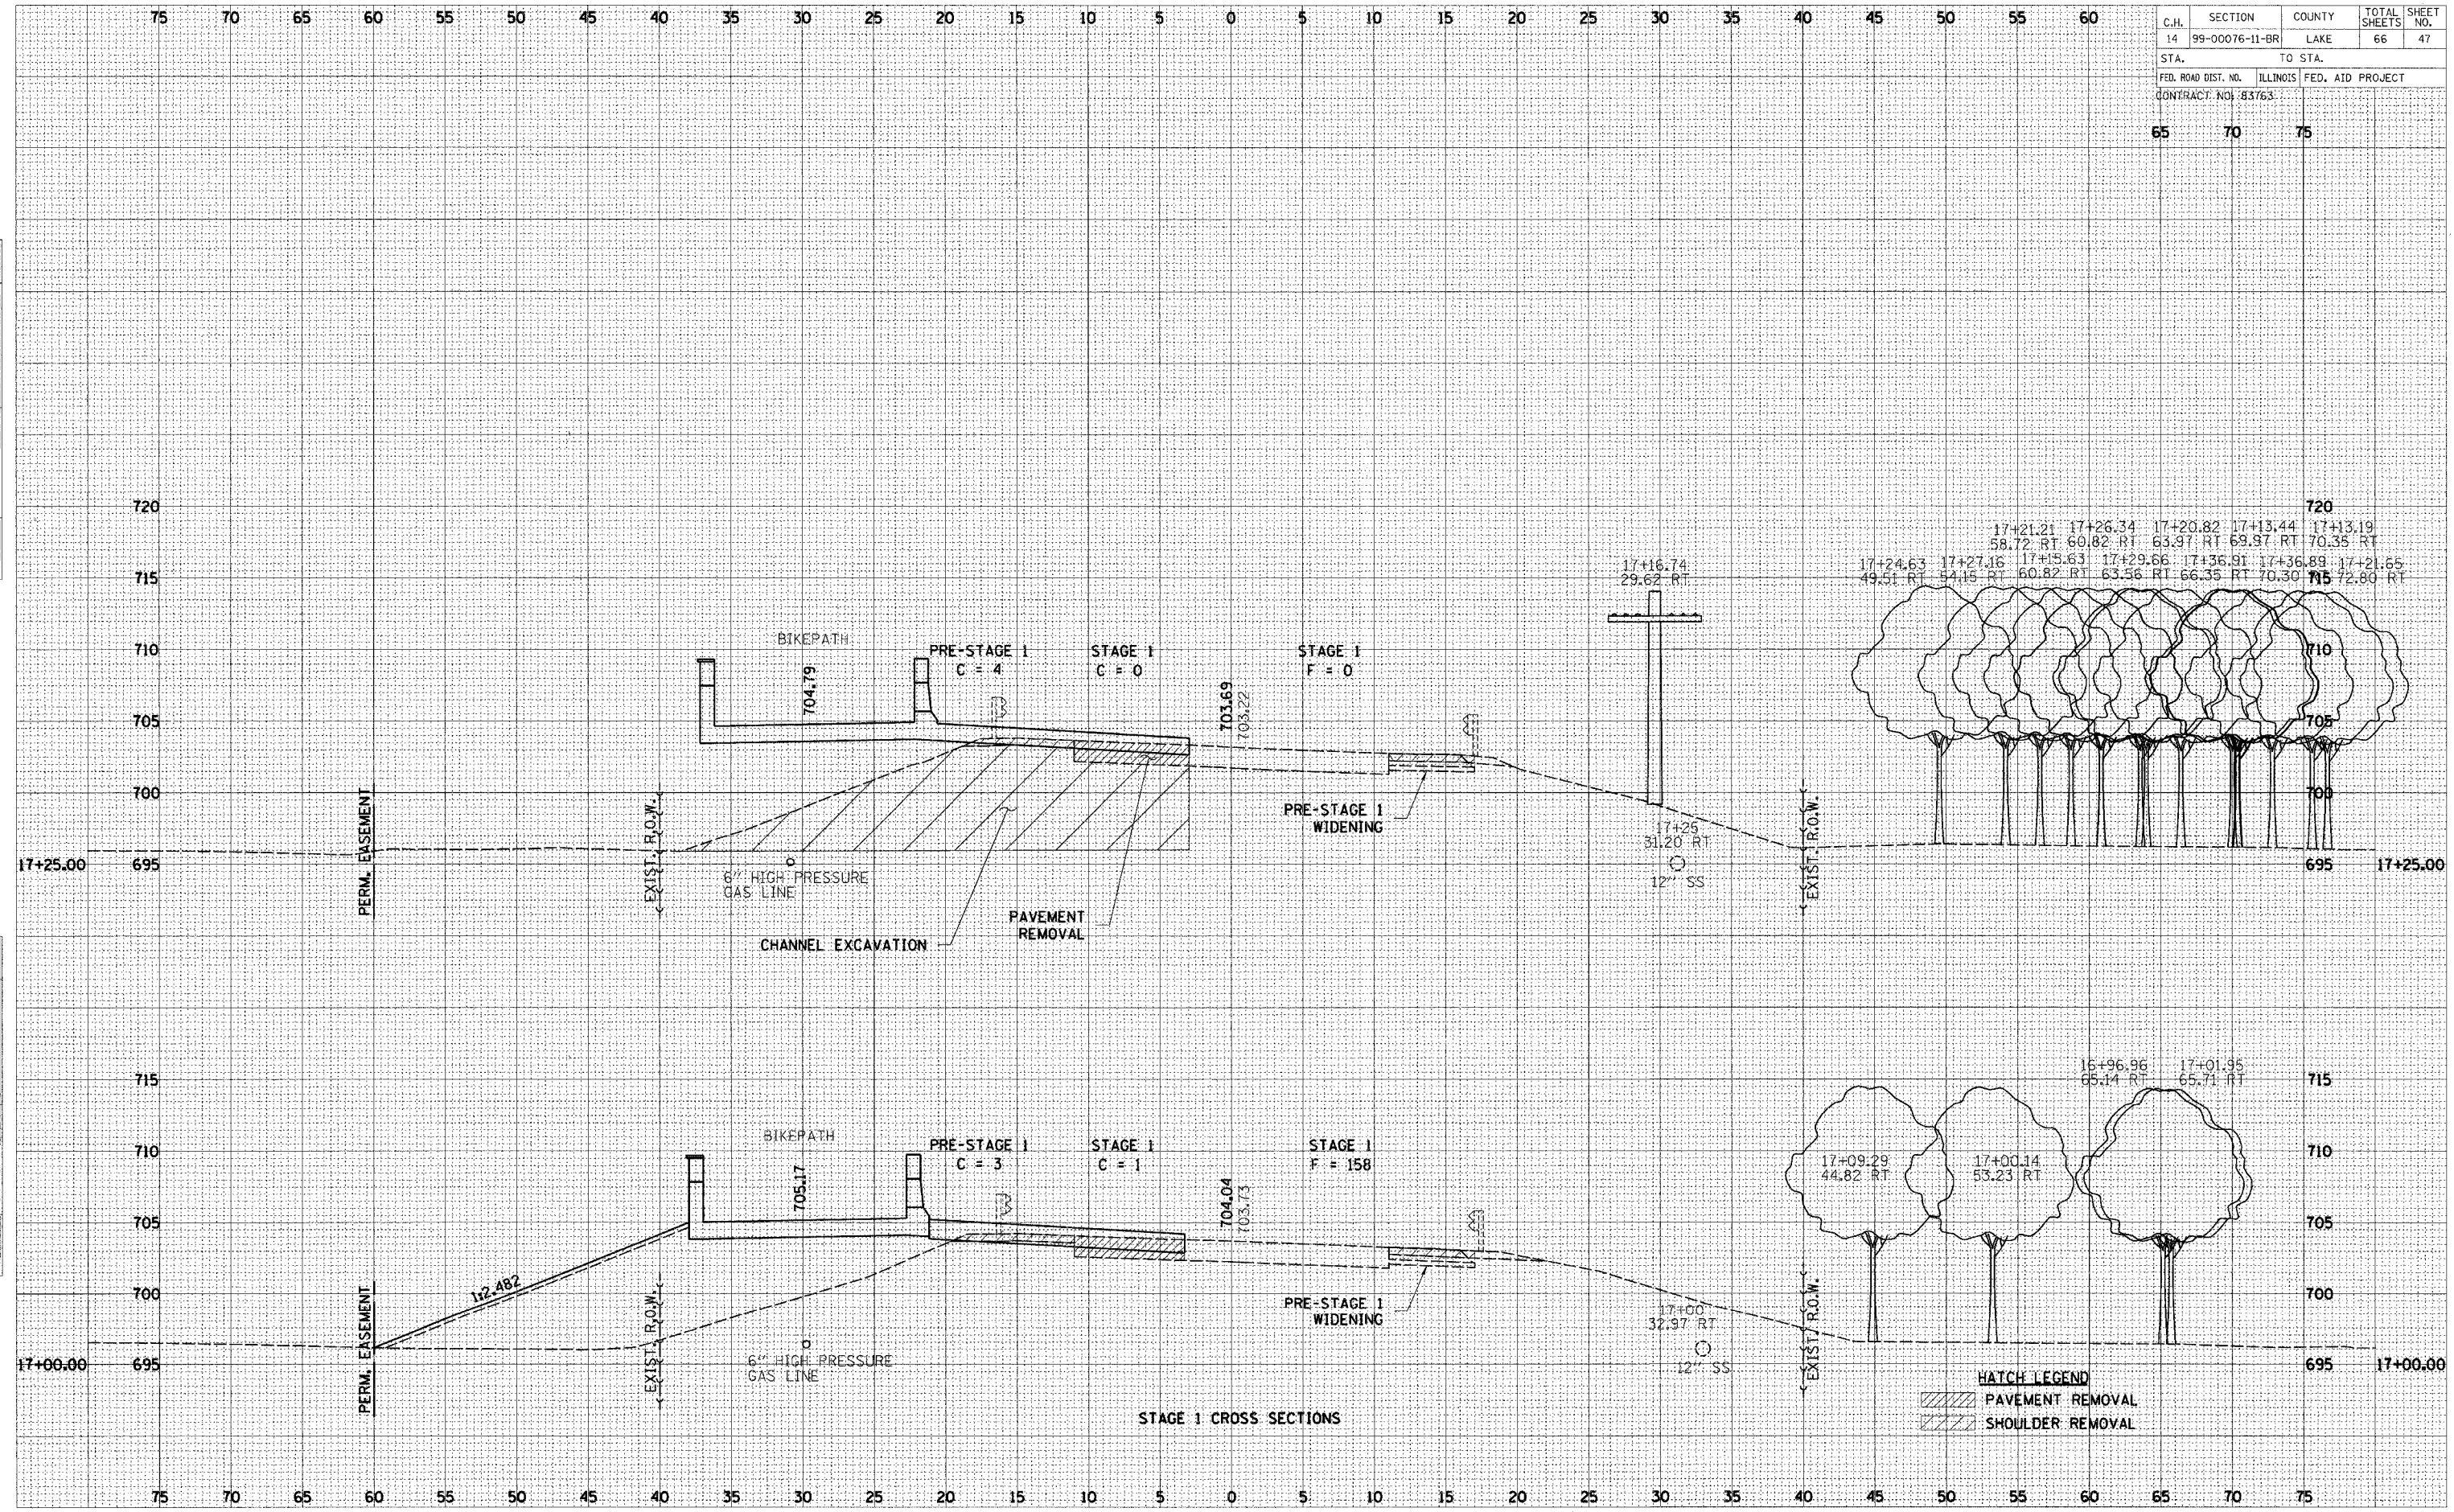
75 70 65 60 55 50 45 40 35 30 25 20 15 10 5 0 5 10 15 20 25 30 35 40 45 50 55 60

| C.H. | SECTION | COUNTY | TOTAL SHEETS | SHEET NO. |
|---|---|---|---|---|
| 14 | 99-00076-11-BR | LAKE | 66 | 47 |

STA. TO STA.

FED. ROAD DIST. NO. ILLINOIS FED. AID PROJECT

CONTRACT NO. 83763

65 70 75

720
715
710
705
700
695

720
715
710
705
700
695

17+21.21 58.72 RT
17+26.34 60.82 RT
17+20.82 63.97 RT
17+13.44 69.97 RT
17+13.19 70.35 RT
17+24.63 49.51 RT
17+27.16 54.15 RT
17+15.63 60.82 RT
17+29.66 63.56 RT
17+36.91 66.35 RT
17+36.89 70.30
17+21.65 72.80 RT

17+16.74 29.62 RT

BIKEPATH
704.79
PRE-STAGE 1 C = 4
STAGE 1 C = 0
703.69
703.22
STAGE 1 F = 0

PRE-STAGE 1 WIDENING
17+25 31.20 RT
12" SS

17+25.00
PERM. EASEMENT
EXIST. R.O.W.
6" HIGH PRESSURE GAS LINE
PAVEMENT REMOVAL
CHANNEL EXCAVATION
EXIST. R.O.W.
17+25.00

715
710
705
700
695

715
710
705
700
695

16+96.96 65.14 RT
17+01.95 65.71 RT
17+09.29 44.82 RT
17+00.14 53.23 RT

BIKEPATH
705.17
PRE-STAGE 1 C = 3
STAGE 1 C = 1
704.04
703.73
STAGE 1 F = 158
1:2.482
PRE-STAGE 1 WIDENING
17+00 32.97 RT
12" SS

17+00.00
PERM. EASEMENT
EXIST. R.O.W.
6" HIGH PRESSURE GAS LINE
EXIST. R.O.W.
17+00.00

HATCH LEGEND
PAVEMENT REMOVAL
SHOULDER REMOVAL

STAGE 1 CROSS SECTIONS

75 70 65 60 55 50 45 40 35 30 25 20 15 10 5 0 5 10 15 20 25 30 35 40 45 50 55 60 65 70 75